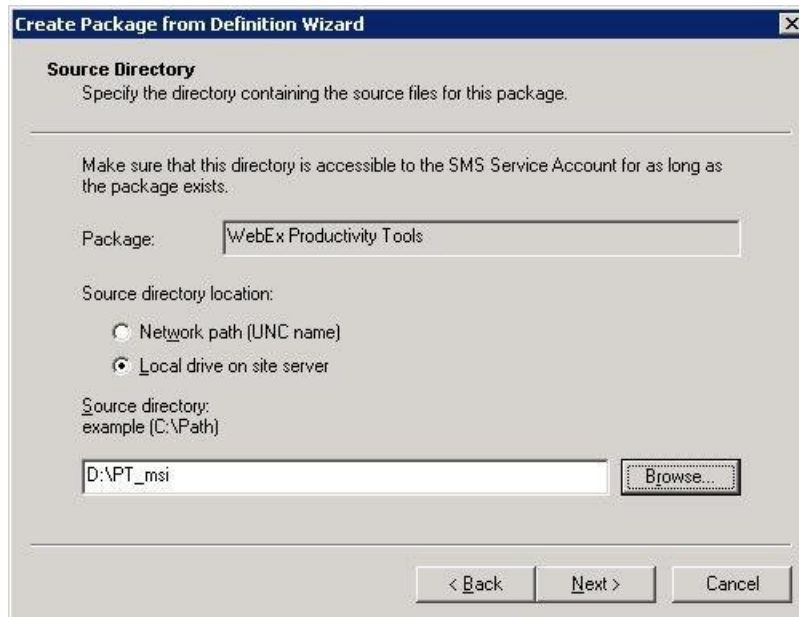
Create Package from Definition Wizard

Source Directory
Specify the directory containing the source files for this package.

Make sure that this directory is accessible to the SMS Service Account for as long as the package exists.

Package: WebEx Productivity Tools

Source directory location:

Network path (UNC name)

Local drive on site server

Source directory:
example (C:\Path)

D:\PT_msi

Browse...

< Back

Next >

Cancel